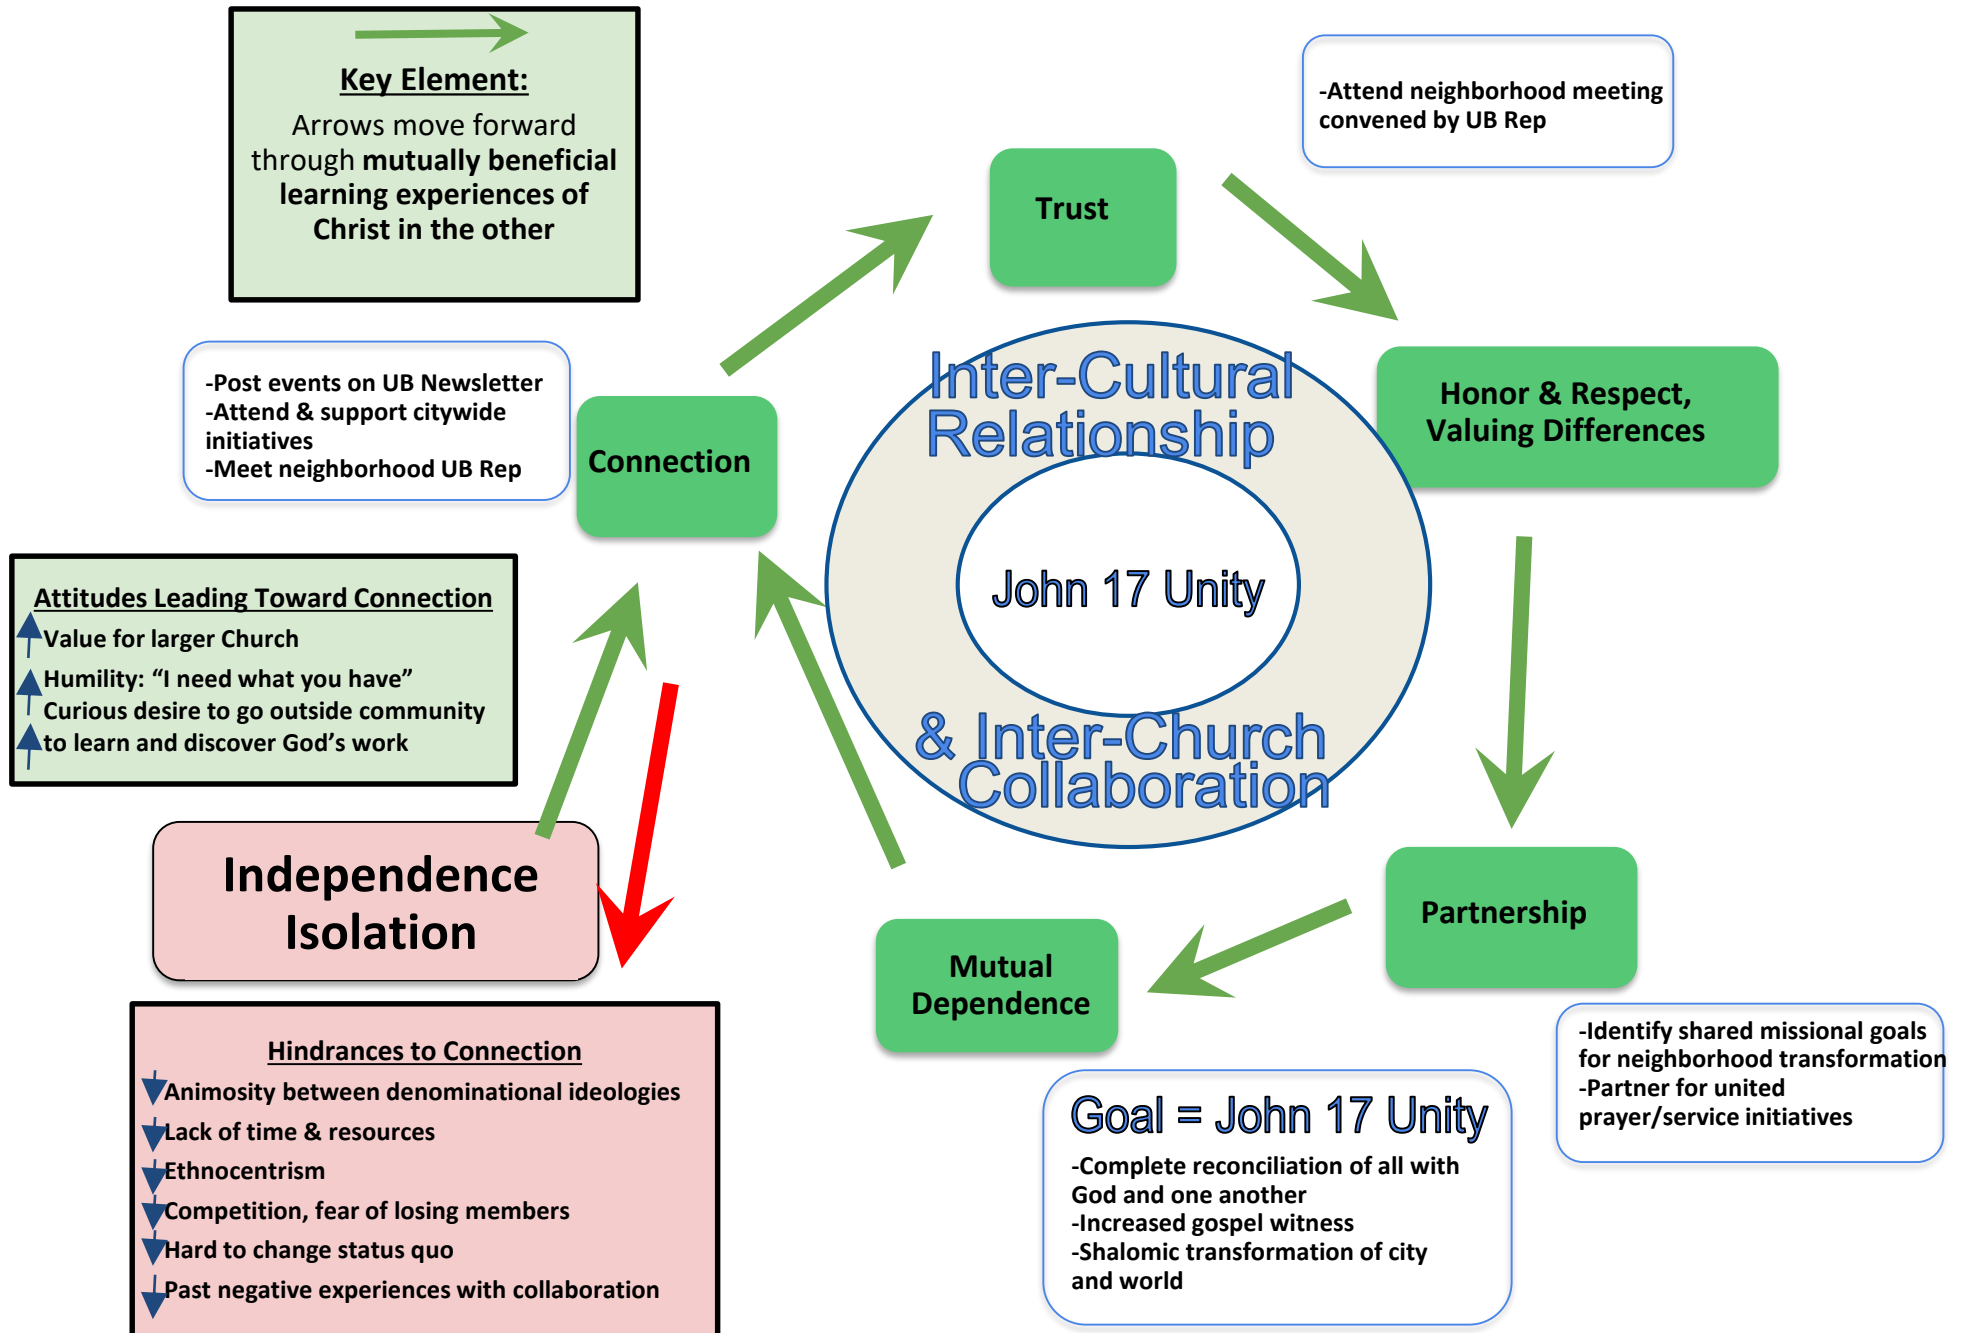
Key Element:

Arrows move forward through mutually beneficial learning experiences of Christ in the other

-Attend neighborhood meeting convened by UB Rep

Trust

-Post events on UB Newsletter
-Attend & support citywide initiatives
-Meet neighborhood UB Rep

Connection

Inter-Cultural Relationship

John 17 Unity

& Inter-Church Collaboration

Honor & Respect, Valuing Differences

Attitudes Leading Toward Connection
Value for larger Church
Humility: “I need what you have”
Curious desire to go outside community to learn and discover God’s work

Independence Isolation

Partnership

Mutual Dependence

-Identify shared missional goals for neighborhood transformation
-Partner for united prayer/service initiatives

Hindrances to Connection
Animosity between denominational ideologies
Lack of time & resources
Ethnocentrism
Competition, fear of losing members
Hard to change status quo
Past negative experiences with collaboration

Goal = John 17 Unity
-Complete reconciliation of all with God and one another
-Increased gospel witness
-Shalomic transformation of city and world